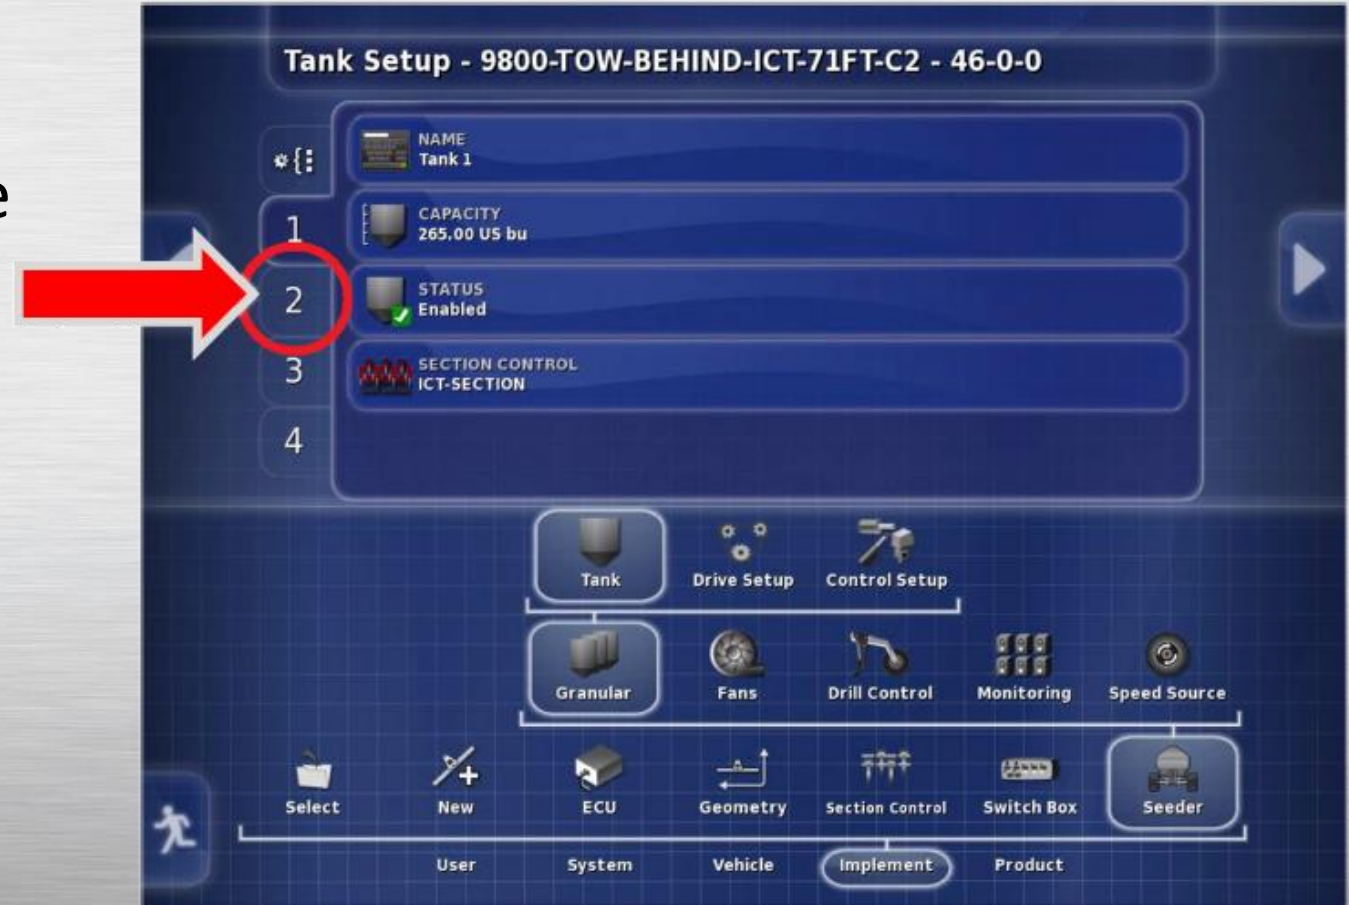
e

Tank Setup - 9800-TOW-BEHIND-ICT-71FT-C2 - 46-0-0

1
2
3
4

NAME
Tank 1

CAPACITY
265.00 US bu

STATUS
Enabled

SECTION CONTROL
ICT-SECTION

Tank
Drive Setup
Control Setup

Granular
Fans
Drill Control
Monitoring
Speed Source

Select
New
ECU
Geometry
Section Control
Switch Box
Seeder

User
System
Vehicle
Implement
Product